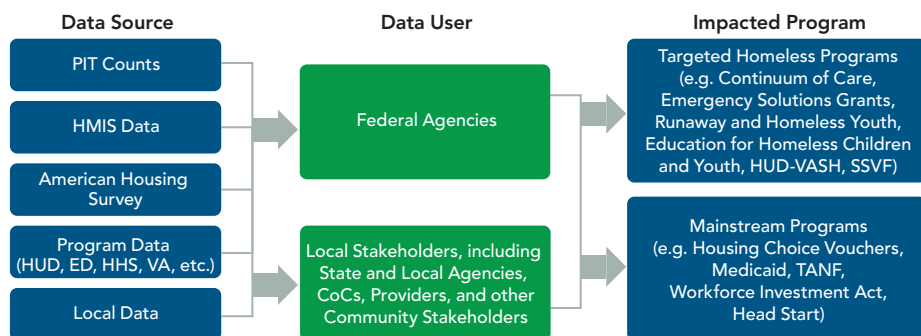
Data Source

PIT Counts

HMIS Data

American Housing Survey

Program Data (HUD, ED, HHS, VA, etc.)

Local Data

Data User

Federal Agencies

Local Stakeholders, including State and Local Agencies, CoCs, Providers, and other Community Stakeholders

Impacted Program

Targeted Homeless Programs (e.g. Continuum of Care, Emergency Solutions Grants, Runaway and Homeless Youth, Education for Homeless Children and Youth, HUD-VASH, SSVF)

Mainstream Programs (e.g. Housing Choice Vouchers, Medicaid, TANF, Workforce Investment Act, Head Start)